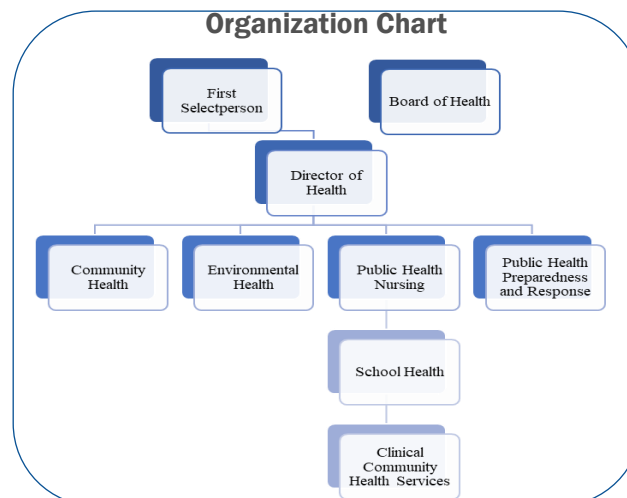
Organization Chart

First Selectperson

Board of Health

Director of Health

Community Health

Environmental Health

Public Health Nursing

Public Health Preparedness and Response

School Health

Clinical Community Health Services